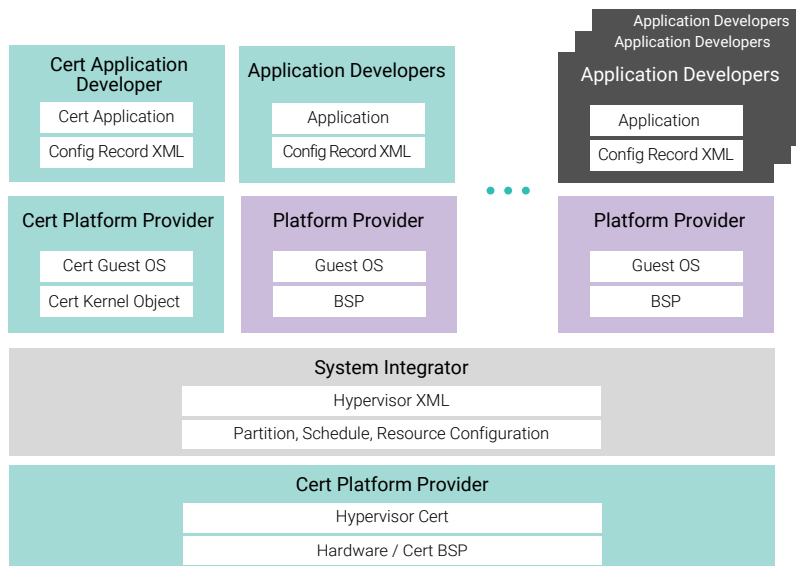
Application Developers
Application Developers

Cert Application Developer
Cert Application
Config Record XML

Application Developers
Application
Config Record XML

Application Developers
Application
Config Record XML

Cert Platform Provider
Cert Guest OS
Cert Kernel Object

Platform Provider
Guest OS
BSP

Platform Provider
Guest OS
BSP

System Integrator
Hypervisor XML
Partition, Schedule, Resource Configuration

Cert Platform Provider
Hypervisor Cert
Hardware / Cert BSP